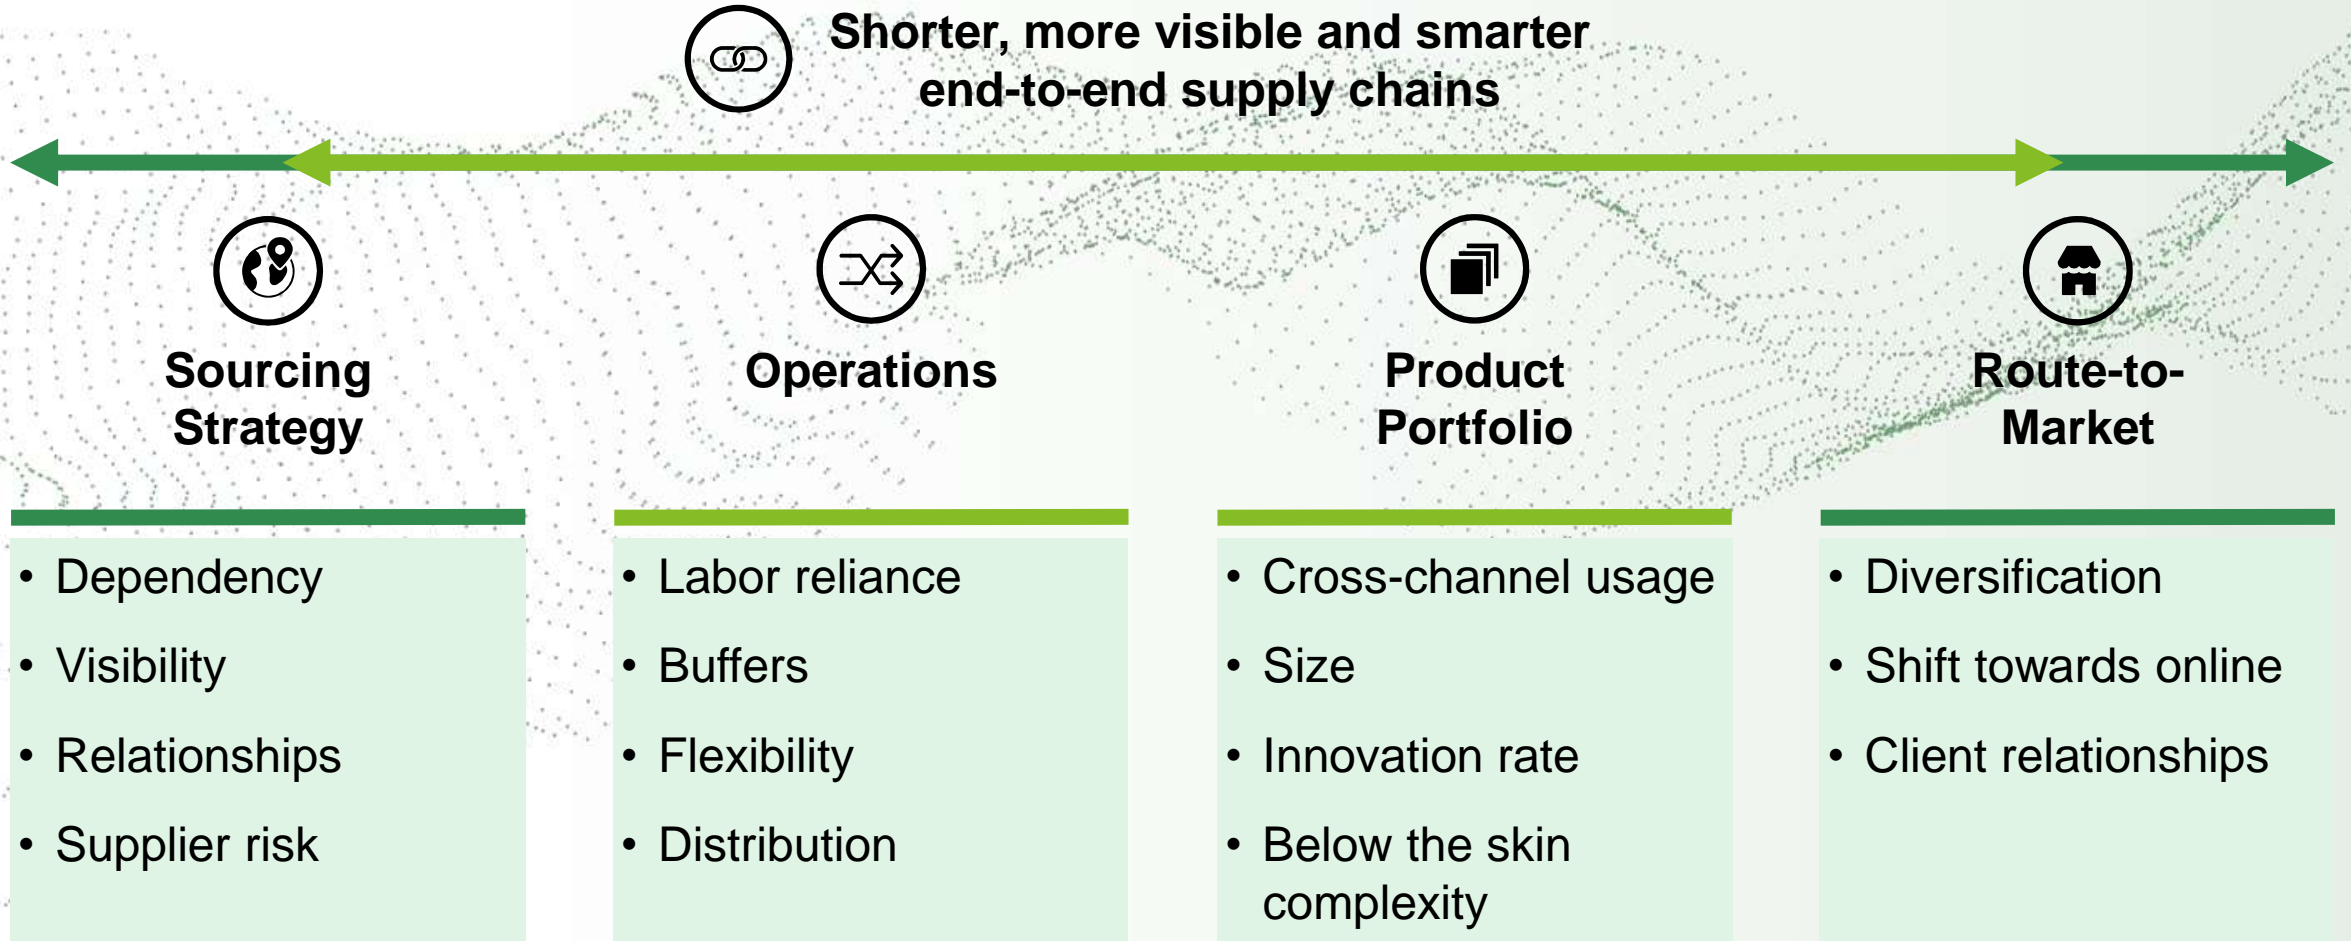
Shorter, more visible and smarter end-to-end supply chains

Sourcing Strategy

- Dependency
- Visibility
- Relationships
- Supplier risk

Operations

- Labor reliance
- Buffers
- Flexibility
- Distribution

Product Portfolio

- Cross-channel usage
- Size
- Innovation rate
- Below the skin complexity

Route-to-Market

- Diversification
- Shift towards online
- Client relationships